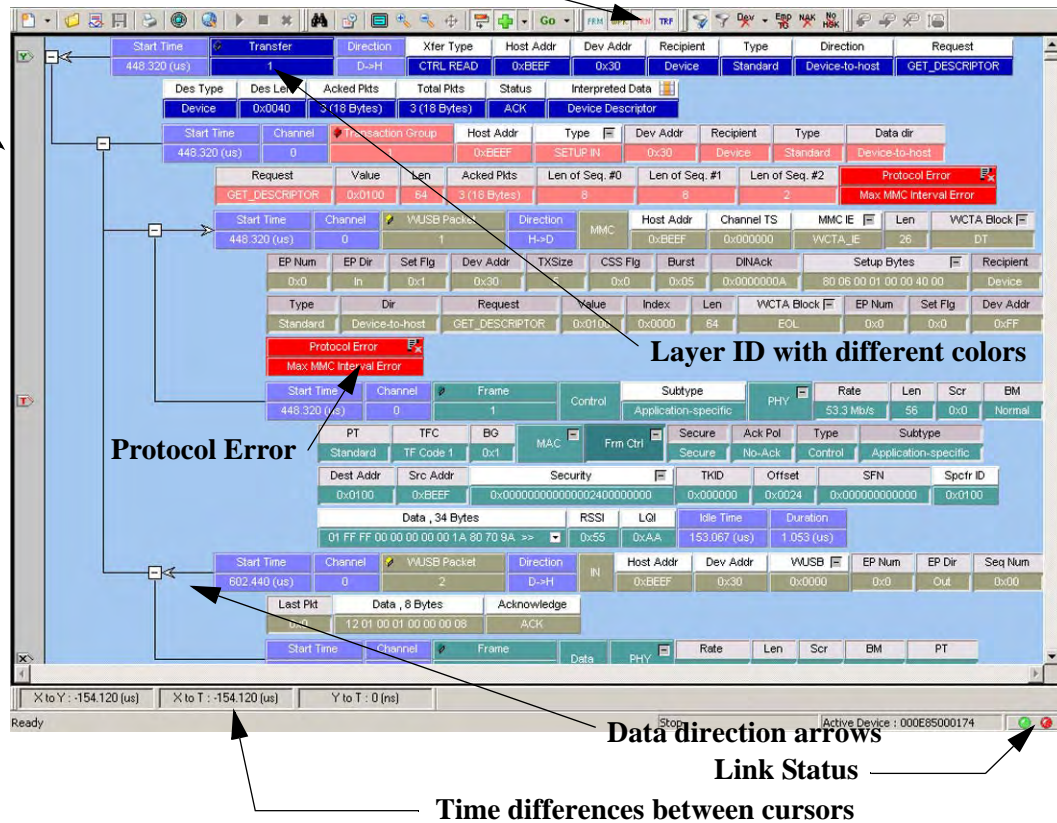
Go FRM TRF EPD NAK NO NAK

Start Time | Transfer | Direction | Xfer Type | Host Addr | Dev Addr | Recipient | Type | Direction | Request
448.320 (us) | 1 | D->H | CTRL READ | 0xBEEF | 0x30 | Device | Standard | Device-to-host | GET_DESCRIPTOR

Des Type | Des Len | Acked Pkts | Total Pkts | Status | Interpreted Data
Device | 0x0040 | 3 (18 Bytes) | 3 (18 Bytes) | ACK | Device Descriptor

Start Time | Channel | Transaction Group | Host Addr | Type | Dev Addr | Recipient | Type | Data dir
448.320 (us) | 0 | 1 | 0xBEEF | SETUP IN | 0x30 | Device | Standard | Device-to-host

Request | Value | Len | Acked Pkts | Len of Seq. #0 | Len of Seq. #1 | Len of Seq. #2 | Protocol Error
GET_DESCRIPTOR | 0x0100 | 64 | 3 (18 Bytes) | 8 | 8 | 2 | Max MMC Interval Error

Start Time | Channel | WUSB Packet | Direction | MMC | Host Addr | Channel TS | MMC IE | Len | WCTA Block
448.320 (us) | 0 | 1 | H->D | | 0xBEEF | 0x000000 | WCTA_IE | 26 | DT

EP Num | EP Dir | Set Flg | Dev Addr | TXSize | CSS Flg | Burst | DINAck | Setup Bytes | Recipient
0x0 | In | 0x1 | 0x30 | | 0x0 | 0x05 | 0x0000000A | 80 06 00 01 00 00 40 00 | Device

Type | Dir | Request | Value | Index | Len | WCTA Block | EP Num | Set Flg | Dev Addr
Standard | Device-to-host | GET_DESCRIPTOR | 0x0100 | 0x0000 | 64 | EOL | 0x0 | 0x0 | 0xFF

Protocol Error
Max MMC Interval Error

Layer ID with different colors

Start Time | Channel | Frame | Control | Subtype | PHY | Rate | Len | Scr | BM
448.320 (us) | 0 | 1 | | Application-specific | | 53.3 Mb/s | 56 | 0x0 | Normal

Protocol Error

PT | TFC | BG | MAC | Frm Ctrl | Secure | Ack Pol | Type | Subtype
Standard | TF Code 1 | 0x1 | | | Secure | No-Ack | Control | Application-specific

Dest Addr | Src Addr | Security | TKID | Offset | SFN | Spcfr ID
0x0100 | 0xBEEF | 0x0000000000000002400000000 | 0x000000 | 0x0024 | 0x000000000000 | 0x0100

Data , 34 Bytes | RSSI | LQI | Idle Time | Duration
01 FF FF 00 00 00 00 00 1A 80 70 9A >> | 0x55 | 0xAA | 153.067 (us) | 1.053 (us)

Start Time | Channel | WUSB Packet | Direction | IN | Host Addr | Dev Addr | WUSB | EP Num | EP Dir | Seq Num
602.440 (us) | 0 | 2 | D->H | | 0xBEEF | 0x30 | 0x0000 | 0x0 | Out | 0x00

Last Pkt | Data , 8 Bytes | Acknowledge
0x0 | 12 01 00 01 00 00 00 08 | ACK

Start Time | Channel | Frame | Data | PHY | Rate | Len | Scr | BM | PT

X to Y : -154.120 (us) | X to T : -154.120 (us) | Y to T : 0 (ns)
Ready | Stop | Active Device : 000E85000174

Data direction arrows
Link Status
Time differences between cursors